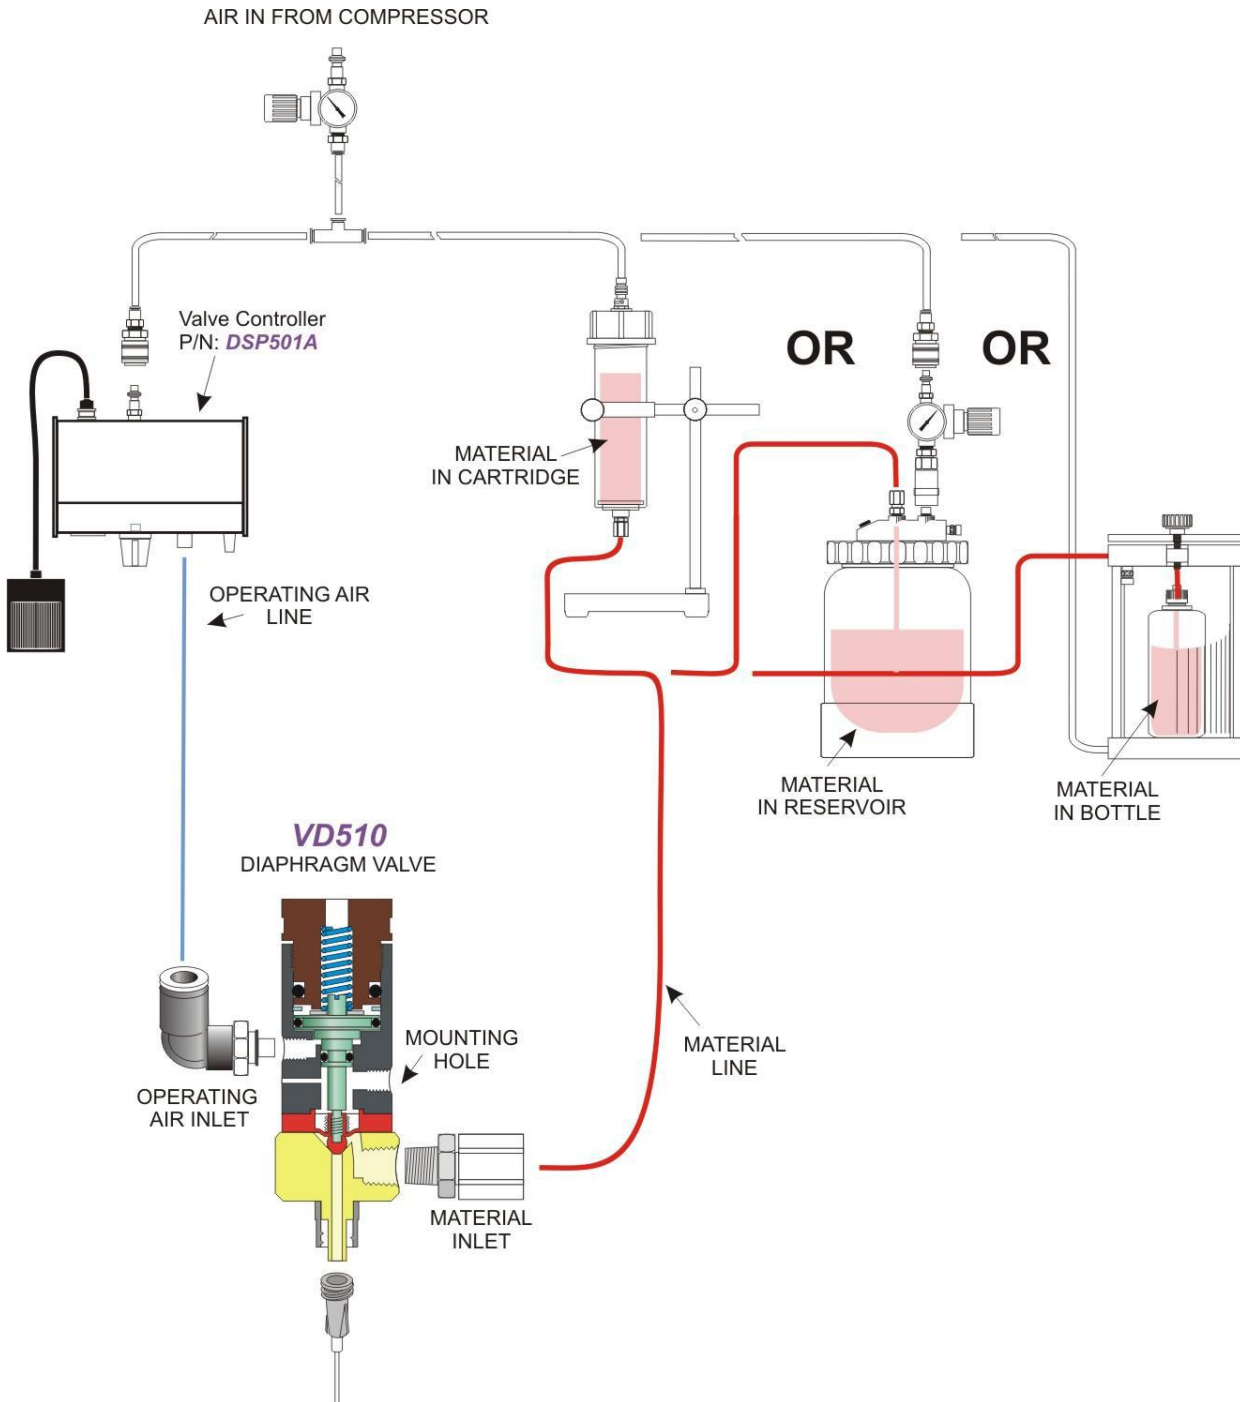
AIR IN FROM COMPRESSOR

Valve Controller
P/N: DSP501A

OR

OR

MATERIAL IN CARTRIDGE

OPERATING AIR LINE

MATERIAL IN RESERVOIR

MATERIAL IN BOTTLE

VD510
DIAPHRAGM VALVE

MOUNTING HOLE

MATERIAL LINE

OPERATING AIR INLET

MATERIAL INLET